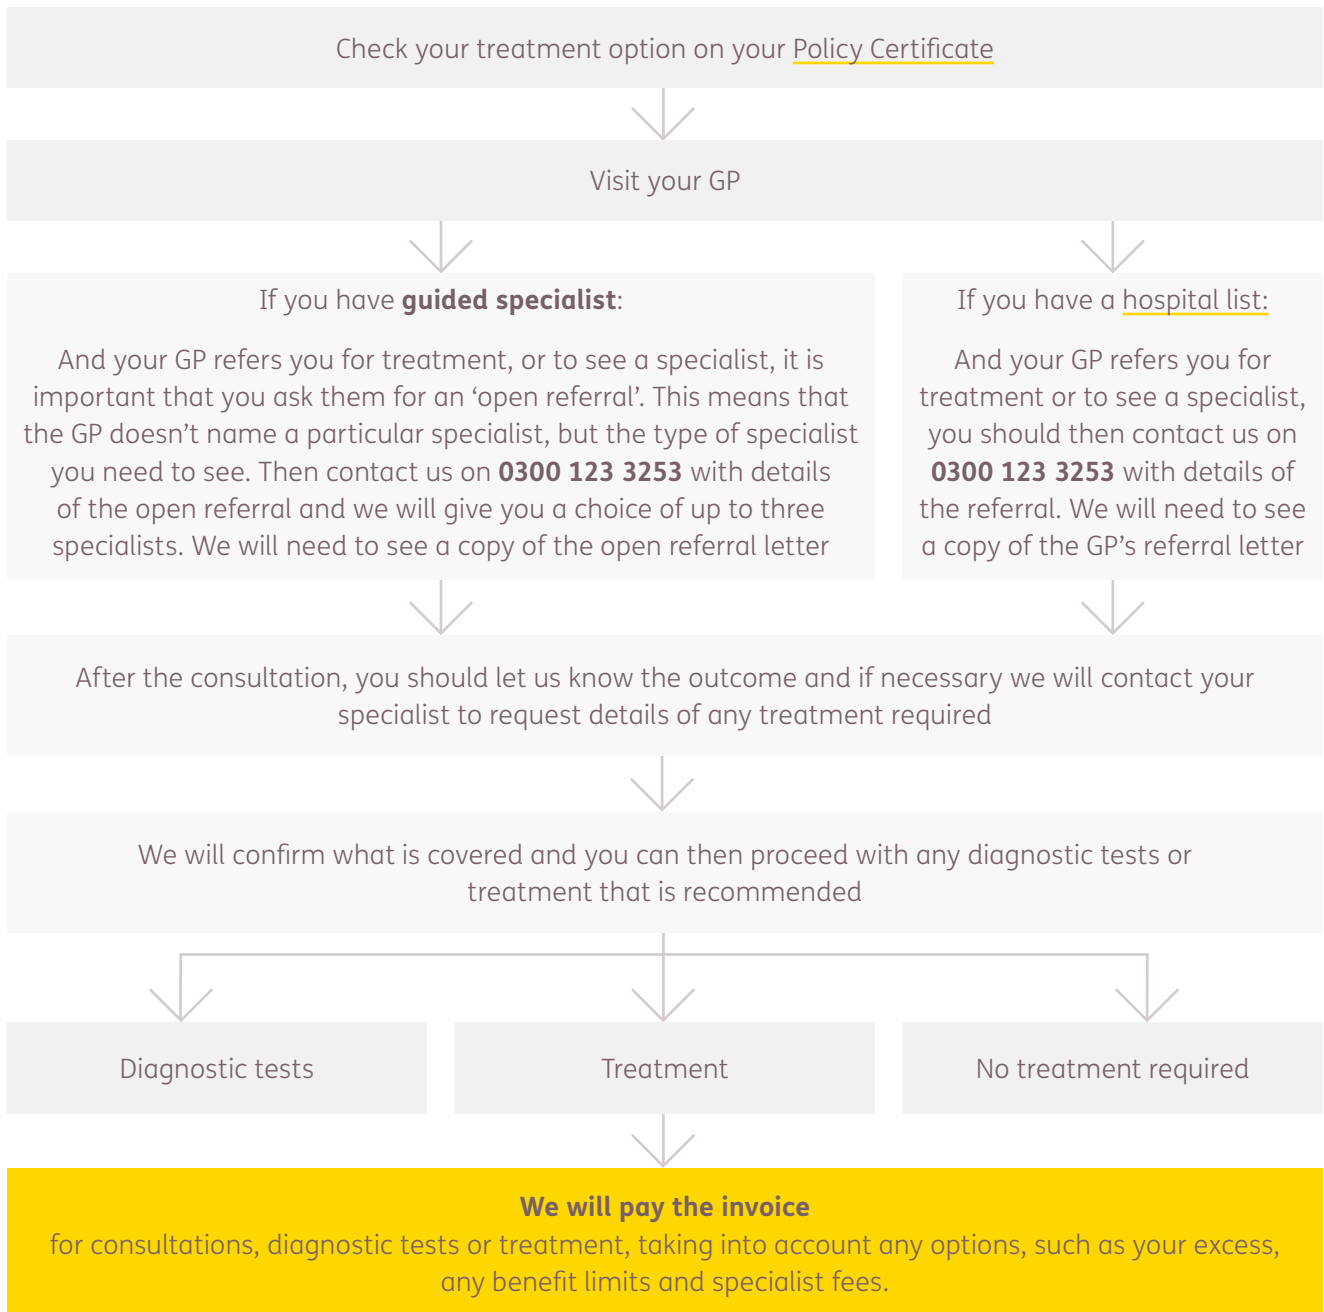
Check your treatment option on your Policy Certificate

Visit your GP

If you have **guided specialist**:

And your GP refers you for treatment, or to see a specialist, it is important that you ask them for an ‘open referral’. This means that the GP doesn’t name a particular specialist, but the type of specialist you need to see. Then contact us on **0300 123 3253** with details of the open referral and we will give you a choice of up to three specialists. We will need to see a copy of the open referral letter

If you have a hospital list:

And your GP refers you for treatment or to see a specialist, you should then contact us on **0300 123 3253** with details of the referral. We will need to see a copy of the GP’s referral letter

After the consultation, you should let us know the outcome and if necessary we will contact your specialist to request details of any treatment required

We will confirm what is covered and you can then proceed with any diagnostic tests or treatment that is recommended

Diagnostic tests

Treatment

No treatment required

**We will pay the invoice**
for consultations, diagnostic tests or treatment, taking into account any options, such as your excess, any benefit limits and specialist fees.